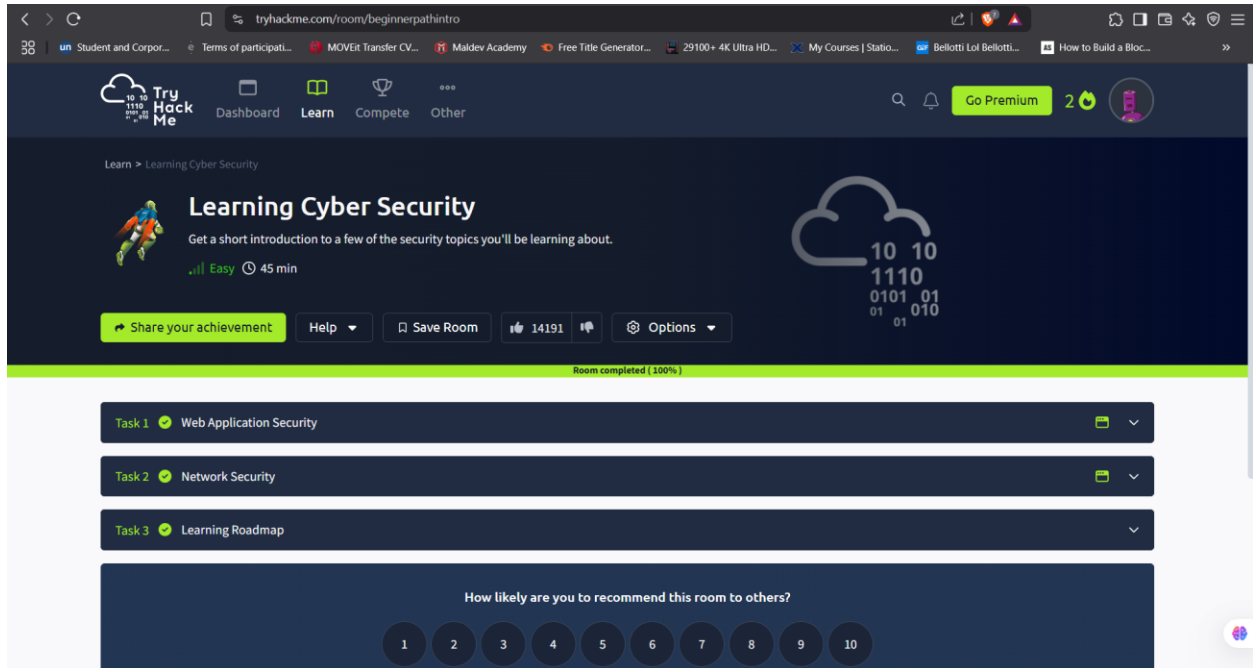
tryhackme.com/room/beginnerpathintro

Student and Corpor... Terms of participati... MOVEit Transfer CV... Maldev Academy Free Title Generator... 29100+ 4K Ultra HD... My Courses | Statio... Bellotti Lol Bellotti... How to Build a Bloc... »

10 10 1110 0101 01 01 010 Try Hack Me

Dashboard Learn Compete Other

Go Premium 2

Learn > Learning Cyber Security

Learning Cyber Security

Get a short introduction to a few of the security topics you'll be learning about.

Easy 45 min

Share your achievement Help Save Room 14191 Options

10 10 1110 0101 01 01 010 01

Room completed ( 100% )

Task 1 Web Application Security

Task 2 Network Security

Task 3 Learning Roadmap

How likely are you to recommend this room to others?

1 2 3 4 5 6 7 8 9 10